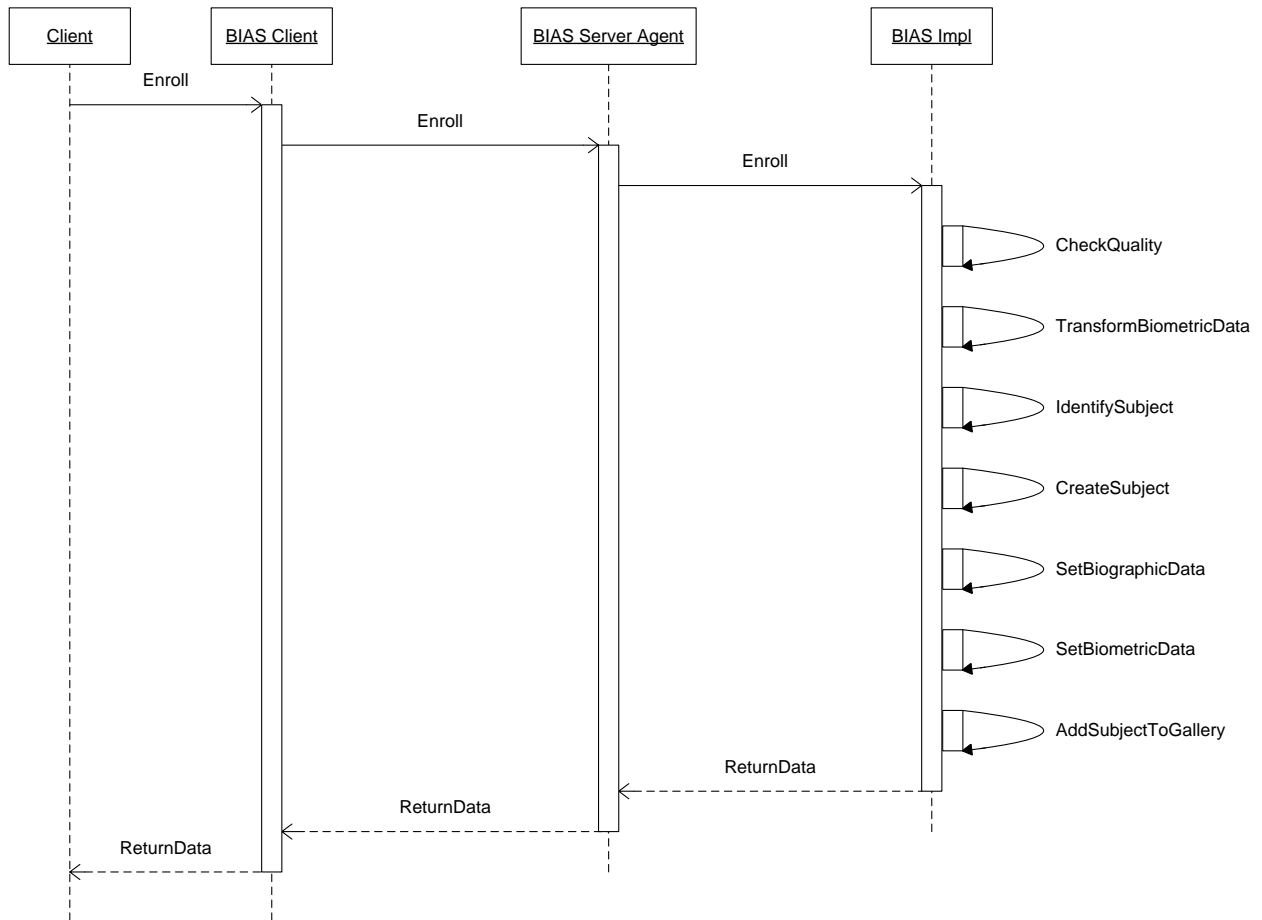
Client

BIAS Client

BIAS Server Agent

BIAS Impl

Enroll

Enroll

Enroll

CheckQuality

TransformBiometricData

IdentifySubject

CreateSubject

SetBiographicData

SetBiometricData

AddSubjectToGallery

ReturnData

ReturnData

ReturnData